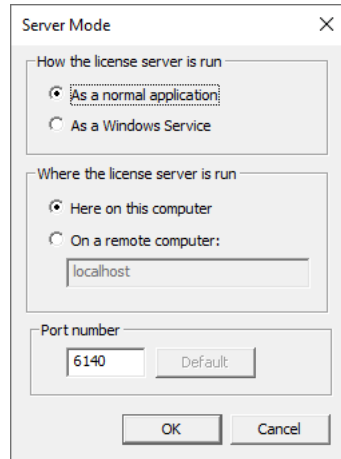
Server Mode
×

How the license server is run
As a normal application
As a Windows Service

Where the license server is run
Here on this computer
On a remote computer:
localhost

Port number
6140
Default

OK
Cancel